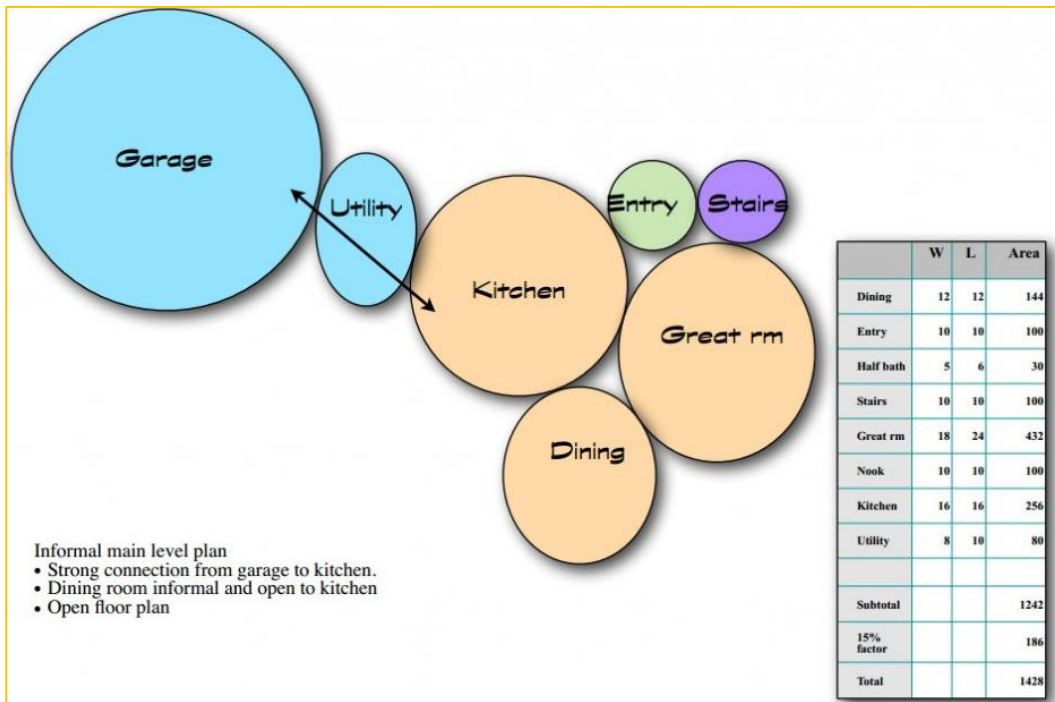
Garage

Utility

Kitchen

Entry

Stairs

Great rm

Dining

Informal main level plan
• Strong connection from garage to kitchen.
• Dining room informal and open to kitchen
• Open floor plan

| | W | L | Area |
|---|---|---|---|
| Dining | 12 | 12 | 144 |
| Entry | 10 | 10 | 100 |
| Half bath | 5 | 6 | 30 |
| Stairs | 10 | 10 | 100 |
| Great rm | 18 | 24 | 432 |
| Nook | 10 | 10 | 100 |
| Kitchen | 16 | 16 | 256 |
| Utility | 8 | 10 | 80 |
| | | | |
| Subtotal | | | 1242 |
| 15% factor | | | 186 |
| Total | | | 1428 |